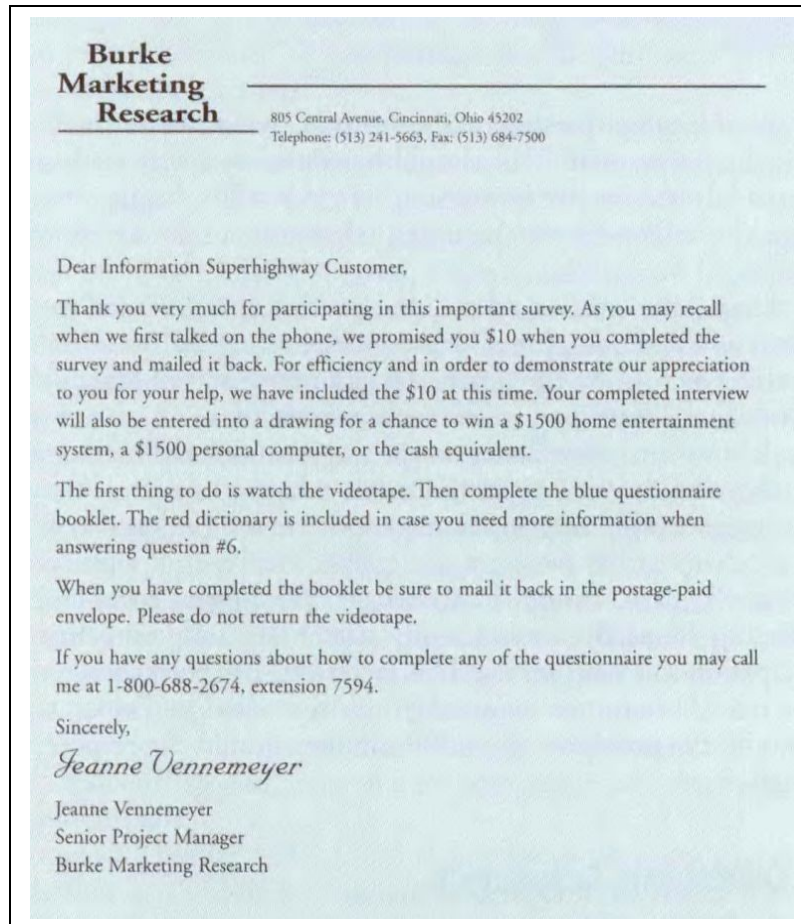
Burke
Marketing
Research

805 Central Avenue, Cincinnati, Ohio 45202
Telephone: (513) 241-5663, Fax: (513) 684-7500

Dear Information Superhighway Customer,

Thank you very much for participating in this important survey. As you may recall when we first talked on the phone, we promised you \$10 when you completed the survey and mailed it back. For efficiency and in order to demonstrate our appreciation to you for your help, we have included the \$10 at this time. Your completed interview will also be entered into a drawing for a chance to win a \$1500 home entertainment system, a \$1500 personal computer, or the cash equivalent.

The first thing to do is watch the videotape. Then complete the blue questionnaire booklet. The red dictionary is included in case you need more information when answering question #6.

When you have completed the booklet be sure to mail it back in the postage-paid envelope. Please do not return the videotape.

If you have any questions about how to complete any of the questionnaire you may call me at 1-800-688-2674, extension 7594.

Sincerely,

Jeanne Vennemeyer

Jeanne Vennemeyer
Senior Project Manager
Burke Marketing Research